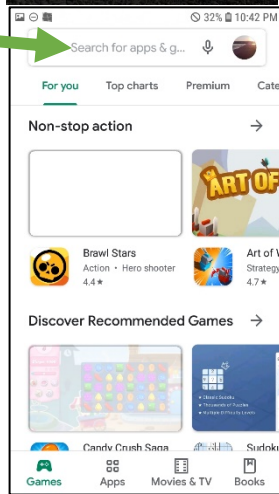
32% 10:42 PM

Search for apps & g...

For you Top charts Premium Cate

Non-stop action →

ART OF

Brawl Stars
Action • Hero shooter
4.4★

Art of W
Strategy
4.7★

Discover Recommended Games →

Candy Crush Saga

Sudoku

Games Apps Movies & TV Books